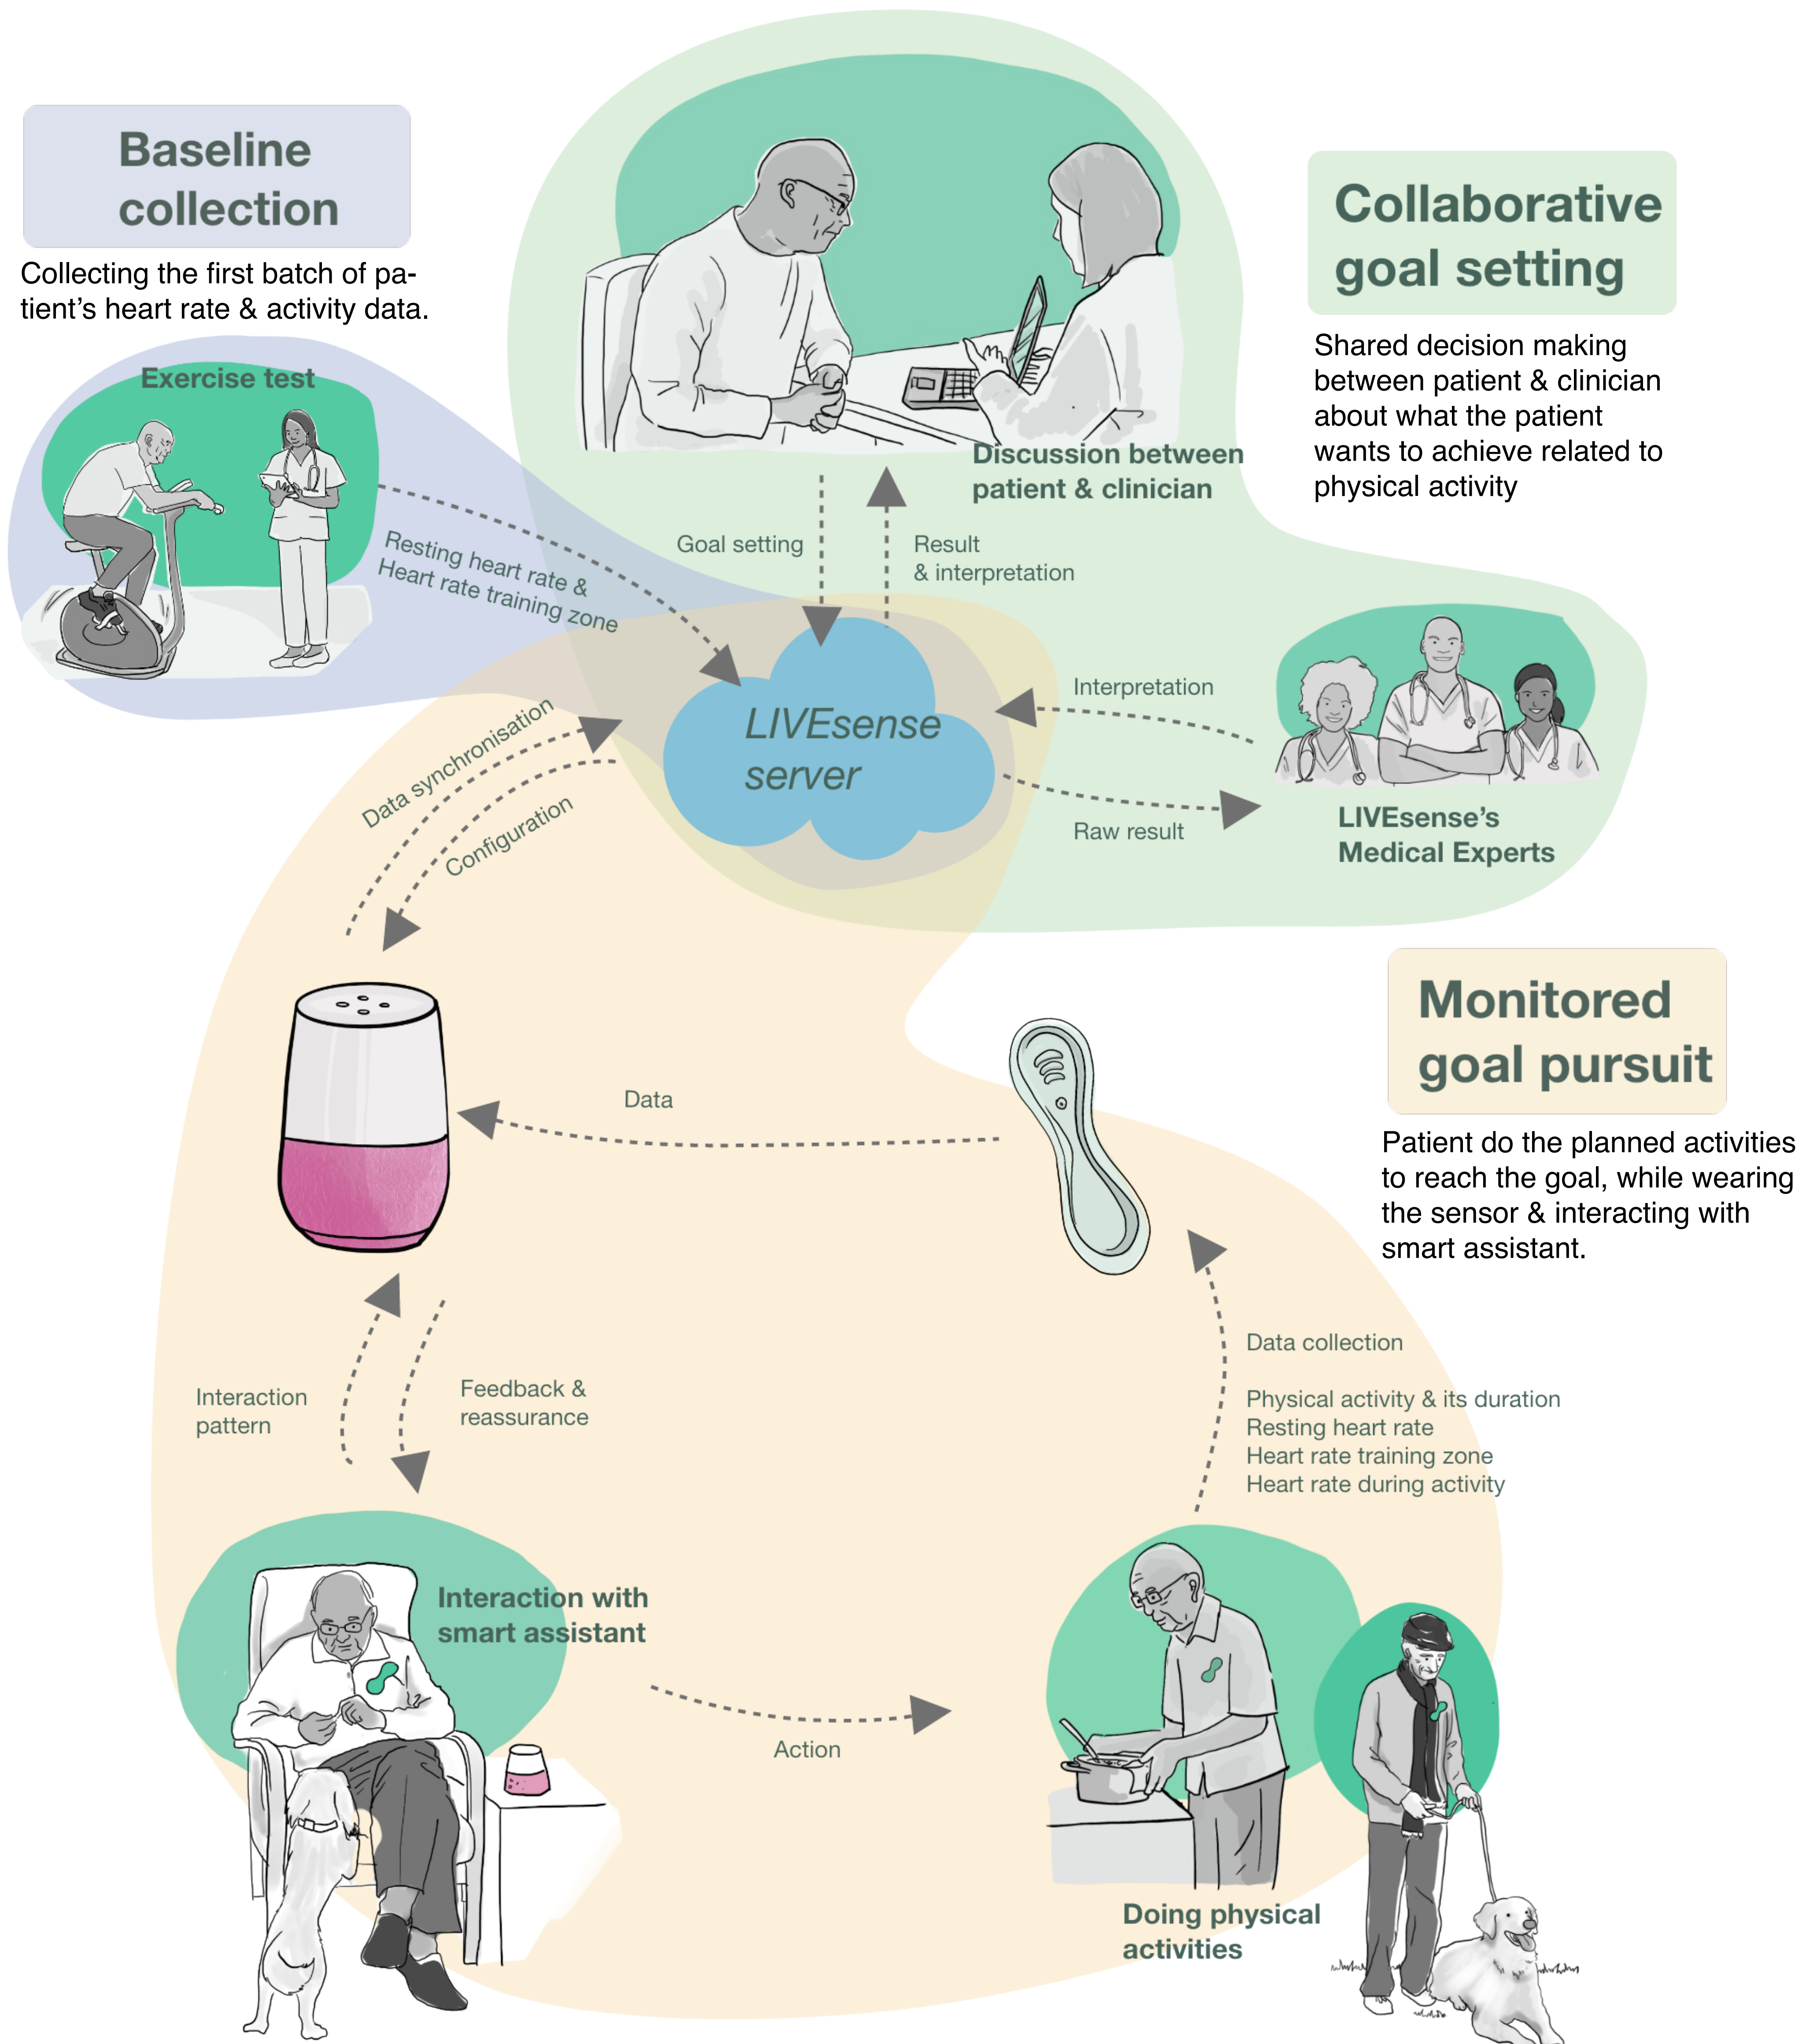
Baseline collection

Collecting the first batch of patient's heart rate & activity data.

Exercise test

Resting heart rate & Heart rate training zone

Goal setting

Result & interpretation

Discussion between patient & clinician

Collaborative goal setting

Shared decision making between patient & clinician about what the patient wants to achieve related to physical activity

LIVEsense server

Interpretation

Raw result

LIVEsense's Medical Experts

Data synchronisation

Configuration

Monitored goal pursuit

Patient do the planned activities to reach the goal, while wearing the sensor & interacting with smart assistant.

Data

Data collection

Physical activity & its duration
Resting heart rate
Heart rate training zone
Heart rate during activity

Interaction pattern

Feedback & reassurance

Interaction with smart assistant

Action

Doing physical activities